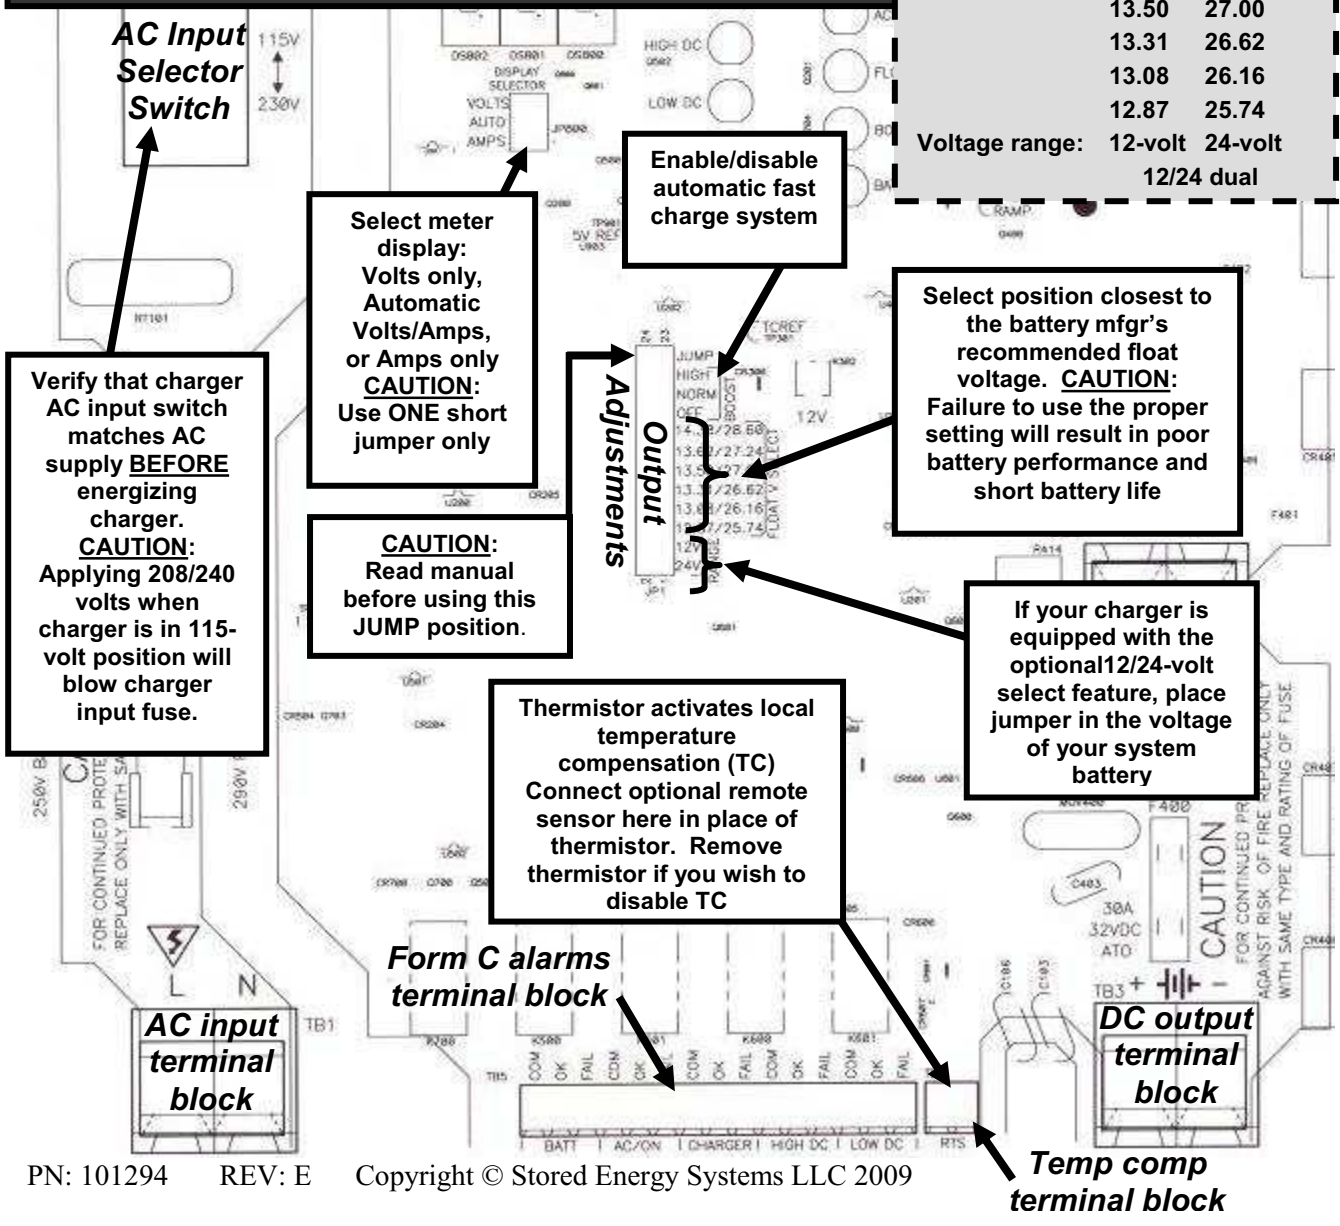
AC Input Selector Switch

115V
230V

DS802 DS801 DS800
DISPLAY SELECTOR
VOLTS
AUTO
AMPS
JP800

HIGH DC
LOW DC

13.50 27.00
13.31 26.62
13.08 26.16
12.87 25.74
Voltage range: 12-volt 24-volt
12/24 dual

Enable/disable automatic fast charge system

Select meter display: Volts only, Automatic Volts/Amps, or Amps only
CAUTION: Use ONE short jumper only

5V REF

RT101

Verify that charger AC input switch matches AC supply BEFORE energizing charger. CAUTION: Applying 208/240 volts when charger is in 115-volt position will blow charger input fuse.

JUMP
HIGH
NORM
OFF
BOOST
14.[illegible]/28.60
13.6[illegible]/27.2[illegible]
13.5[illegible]/27.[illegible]
13.3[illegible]/26.62
13.0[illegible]/26.16
12.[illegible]/25.74
12V
24V
FLOAT SELECT
RANGE
JP1

Output Adjustments

TCREF
12V

Select position closest to the battery mfgr's recommended float voltage. CAUTION: Failure to use the proper setting will result in poor battery performance and short battery life

CAUTION: Read manual before using this JUMP position.

If your charger is equipped with the optional12/24-volt select feature, place jumper in the voltage of your system battery

Thermistor activates local temperature compensation (TC) Connect optional remote sensor here in place of thermistor. Remove thermistor if you wish to disable TC

FOR CONTINUED PROTE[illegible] REPLACE ONLY WITH SA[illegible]
250V
290V

F400
CAUTION
FOR CONTINUED PR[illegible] AGAINST RISK OF FIRE REPLACE ONLY WITH SAME TYPE AND RATING OF FUSE
30A 32VDC ATO

Form C alarms terminal block

L N
TB1
AC input terminal block

TB5
COM OK FAIL COM OK COM OK FAIL COM OK FAIL COM OK FAIL
BATT | AC/ON | CHARGER | HIGH DC | LOW DC | RTS

TB3 + -
DC output terminal block

PN: 101294 REV: E Copyright © Stored Energy Systems LLC 2009

Temp comp terminal block